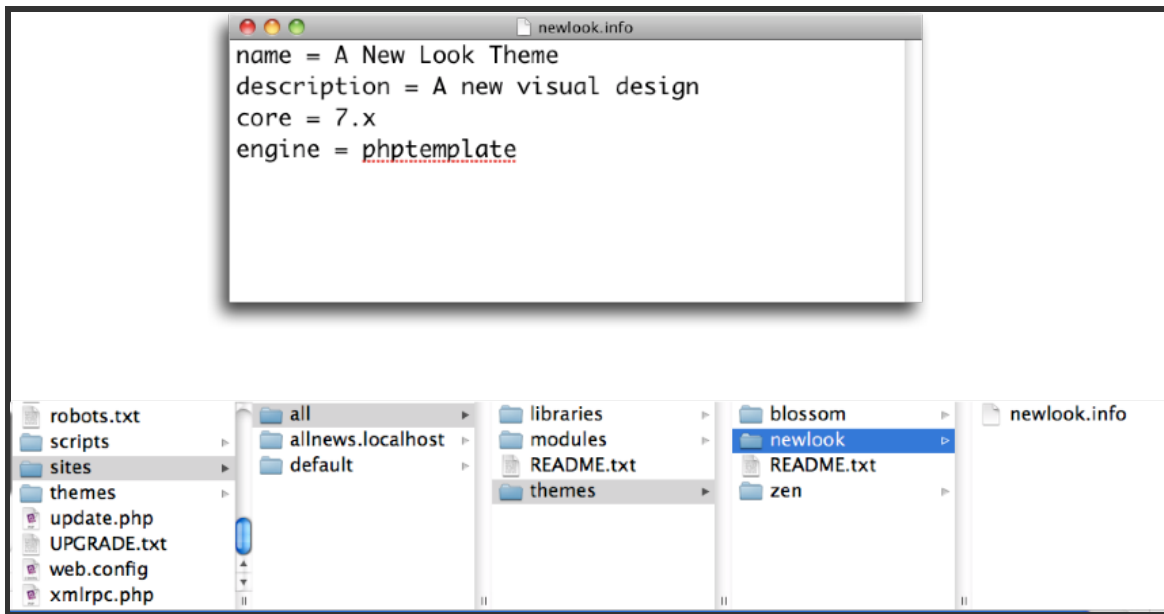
newlook.info

name = A New Look Theme
description = A new visual design
core = 7.x
engine = phptemplate

robots.txt
scripts
sites
themes
update.php
UPGRADE.txt
web.config
xmlrpc.php

all
allnews.localhost
default

libraries
modules
README.txt
themes

blossom
newlook
README.txt
zen

newlook.info